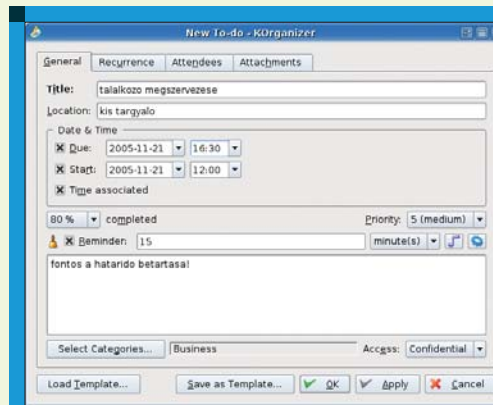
New To-do - KOrganizer

General | Recurrence | Attendees | Attachments

Title: talalkozo megszervezese

Location: kis targyalo

Date & Time

Due: 2005-11-21 16:30

Start: 2005-11-21 12:00

Time associated

80 % completed

Priority: 5 (medium)

Reminder: 15 minute(s)

fontos a hatarido betartasa!

Select Categories... Business

Access: Confidential

Load Template... Save as Template... OK Apply Cancel